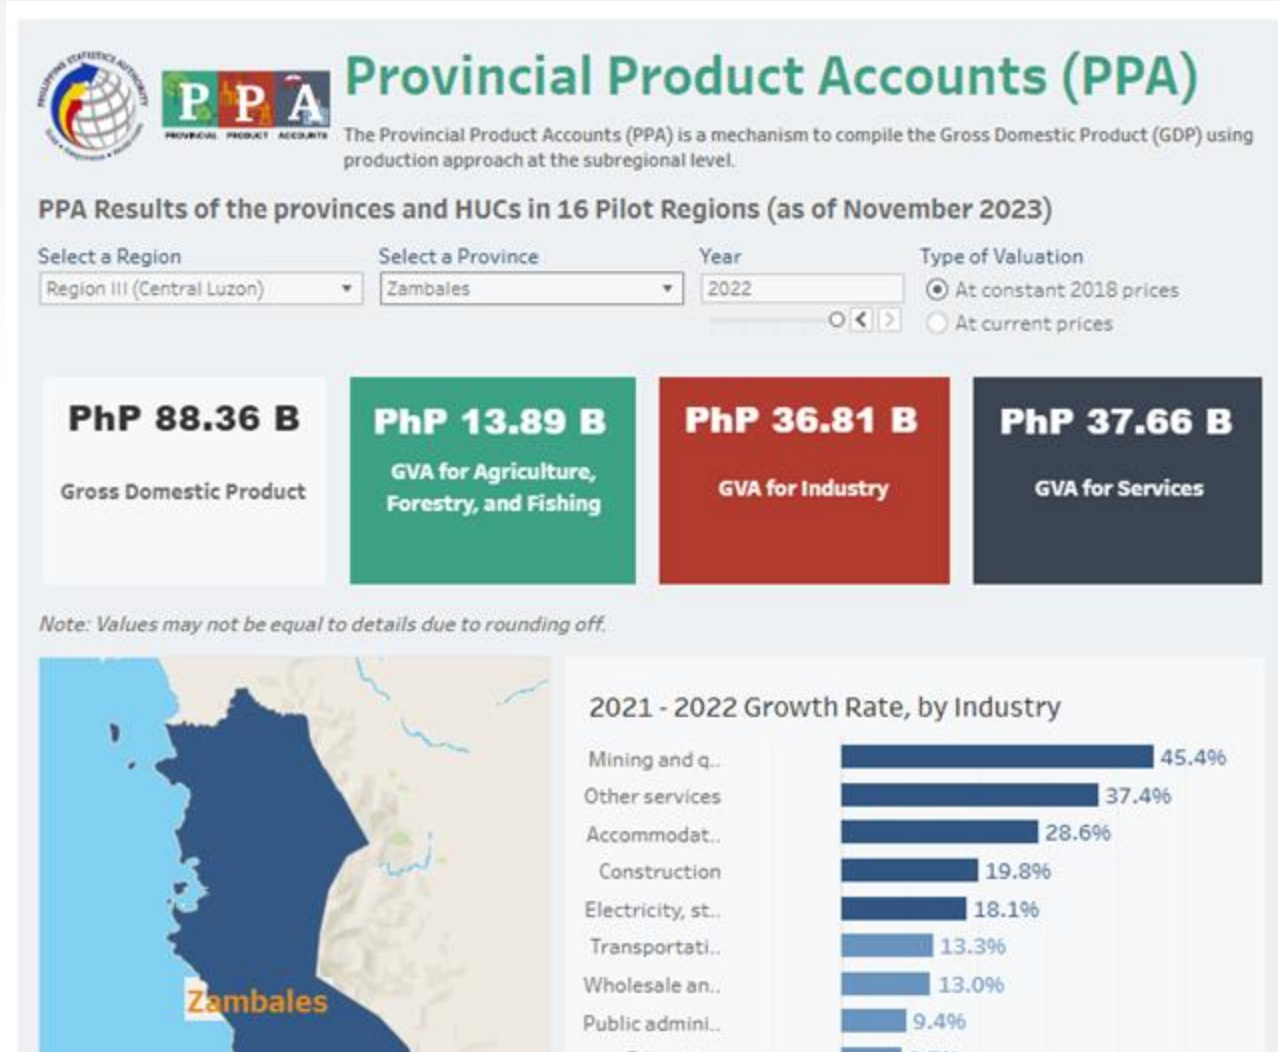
PHILIPPINE STATISTICS AUTHORITY

PPA
PROVINCIAL PRODUCT ACCOUNTS

Provincial Product Accounts (PPA)

The Provincial Product Accounts (PPA) is a mechanism to compile the Gross Domestic Product (GDP) using production approach at the subregional level.

PPA Results of the provinces and HUCs in 16 Pilot Regions (as of November 2023)

Select a Region
Region III (Central Luzon)

Select a Province
Zambales

Year
2022

Type of Valuation
At constant 2018 prices
At current prices

PhP 88.36 B
Gross Domestic Product

PhP 13.89 B
GVA for Agriculture, Forestry, and Fishing

PhP 36.81 B
GVA for Industry

PhP 37.66 B
GVA for Services

Note: Values may not be equal to details due to rounding off.

Zambales

2021 - 2022 Growth Rate, by Industry

| | |
|---|---|
| Mining and q.. | 45.4% |
| Other services | 37.4% |
| Accommodat.. | 28.6% |
| Construction | 19.8% |
| Electricity, st.. | 18.1% |
| Transportati.. | 13.3% |
| Wholesale an.. | 13.0% |
| Public admini.. | 9.4% |
| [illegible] | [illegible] |